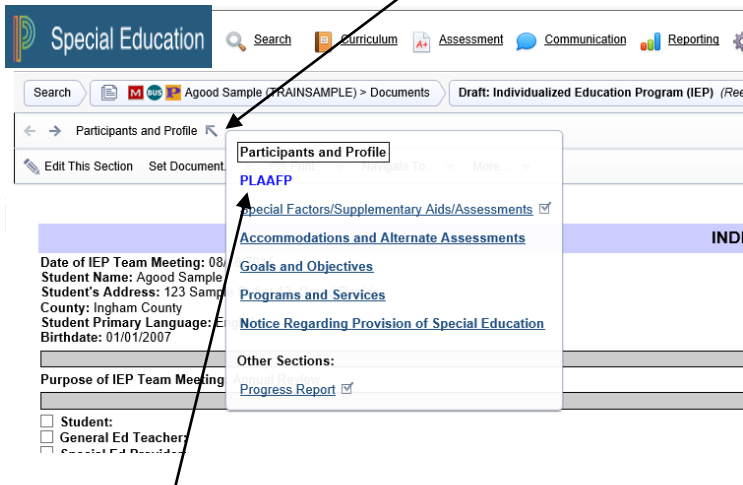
Special Education Search Curriculum Assessment Communication Reporting

Search Agood Sample (TRAINSAMPLE) > Documents Draft: Individualized Education Program (IEP) (Re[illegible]

Participants and Profile

Edit This Section Set Document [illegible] Navigate To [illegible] More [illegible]

Participants and Profile

PLAAFP

Special Factors/Supplementary Aids/Assessments

Accommodations and Alternate Assessments

Goals and Objectives

Programs and Services

Notice Regarding Provision of Special Education

Other Sections:

Progress Report

INDI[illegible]

Date of IEP Team Meeting: 08/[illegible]
Student Name: Agood Sample
Student's Address: 123 Samp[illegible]
County: Ingham County
Student Primary Language: En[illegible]
Birthdate: 01/01/2007

Purpose of IEP Team Meeting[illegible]

Student:
General Ed Teacher:
Special Ed Provider: